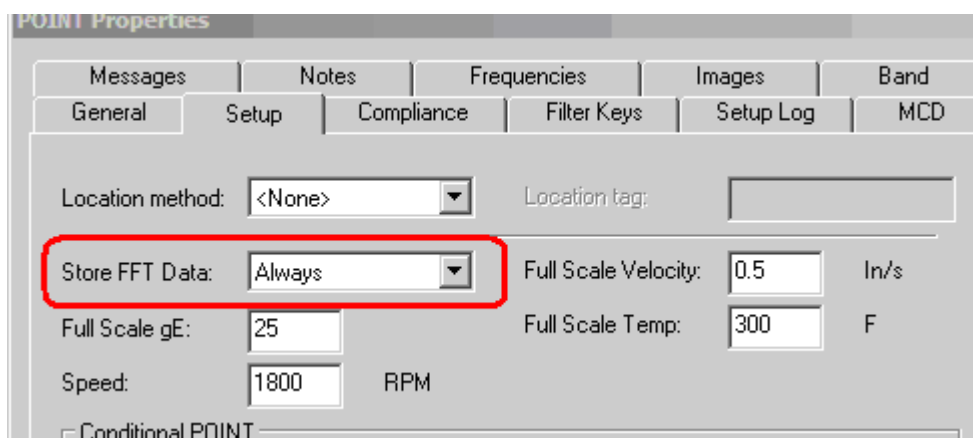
POINT Properties

Messages | Notes | Frequencies | Images | Band

General | Setup | Compliance | Filter Keys | Setup Log | MCD

Location method: <None>

Location tag:

Store FFT Data: Always

Full Scale Velocity: 0.5 In/s

Full Scale gE: 25

Full Scale Temp: 300 F

Speed: 1800 RPM

Conditional POINT